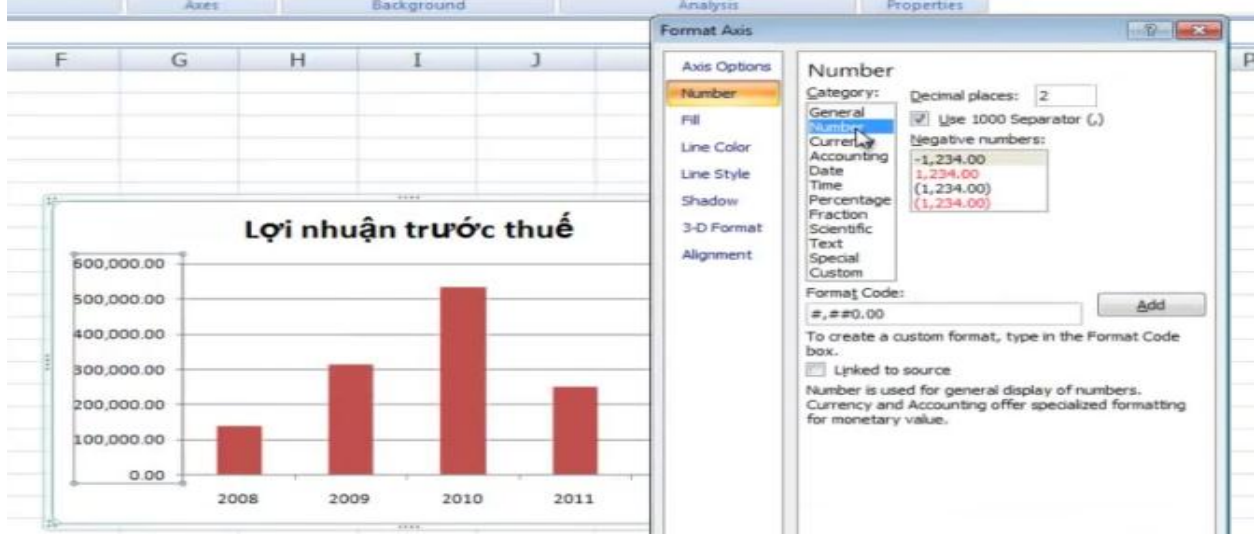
Axes Background Analysis Properties

F G H I J P

Lợi nhuận trước thuế

600,000.00
500,000.00
400,000.00
300,000.00
200,000.00
100,000.00
0.00

2008 2009 2010 2011

Format Axis

Axis Options
Number
Fill
Line Color
Line Style
Shadow
3-D Format
Alignment

Number

Category:
General
Number
Currency
Accounting
Date
Time
Percentage
Fraction
Scientific
Text
Special
Custom

Decimal places: 2

Use 1000 Separator (,)

Negative numbers:
-1,234.00
1,234.00
(1,234.00)
(1,234.00)

Format Code:
#,##0.00

Add

To create a custom format, type in the Format Code box.

Linked to source

Number is used for general display of numbers. Currency and Accounting offer specialized formatting for monetary value.